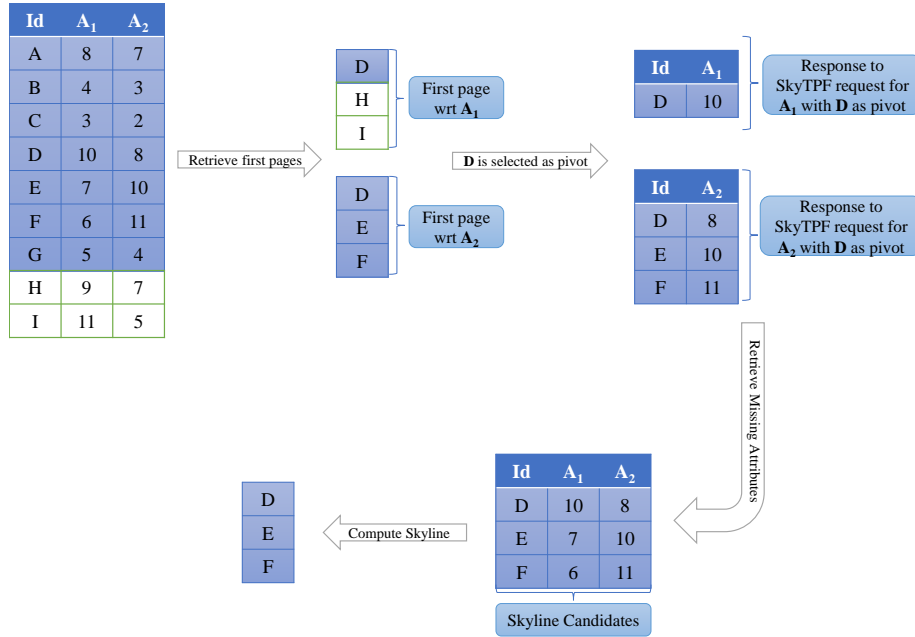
| Id | $A_1$ | $A_2$ |
|---|---|---|
| A | 8 | 7 |
| B | 4 | 3 |
| C | 3 | 2 |
| D | 10 | 8 |
| E | 7 | 10 |
| F | 6 | 11 |
| G | 5 | 4 |
| H | 9 | 7 |
| I | 11 | 5 |

Retrieve first pages

D
H
I

First page wrt $\mathbf{A_1}$

D
E
F

First page wrt $\mathbf{A_2}$

**D** is selected as pivot

| Id | $A_1$ |
|---|---|
| D | 10 |

Response to SkyTPF request for $\mathbf{A_1}$ with **D** as pivot

| Id | $A_2$ |
|---|---|
| D | 8 |
| E | 10 |
| F | 11 |

Response to SkyTPF request for $\mathbf{A_2}$ with **D** as pivot

Retrieve Missing Attributes

| Id | $A_1$ | $A_2$ |
|---|---|---|
| D | 10 | 8 |
| E | 7 | 10 |
| F | 6 | 11 |

Skyline Candidates

Compute Skyline

D
E
F